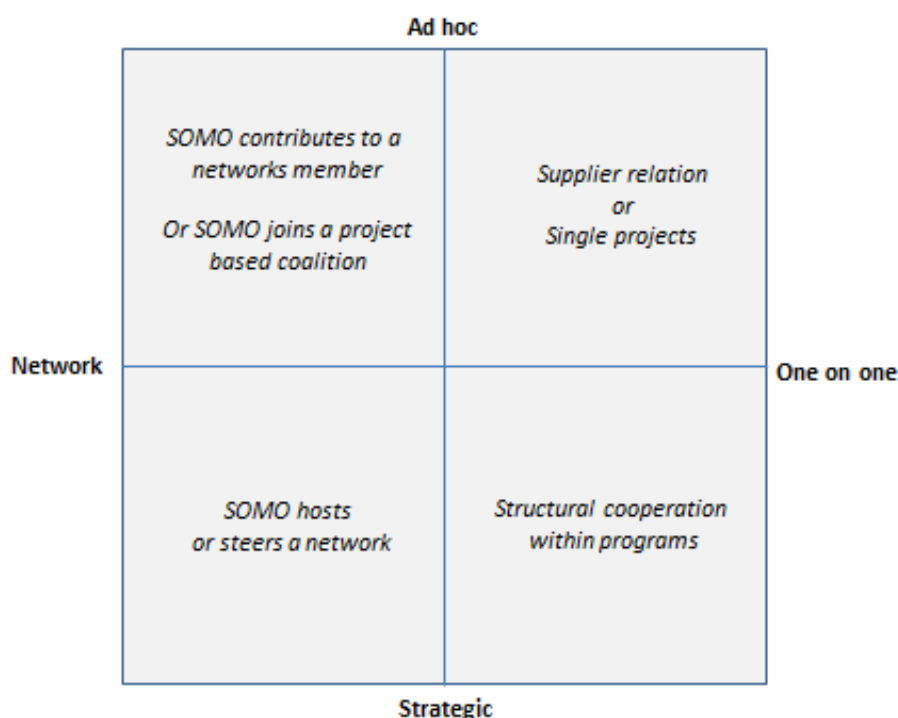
Ad hoc

SOMO contributes to a networks member

Or SOMO joins a project based coalition

Supplier relation
or
Single projects

Network

One on one

SOMO hosts or steers a network

Structural cooperation within programs

Strategic